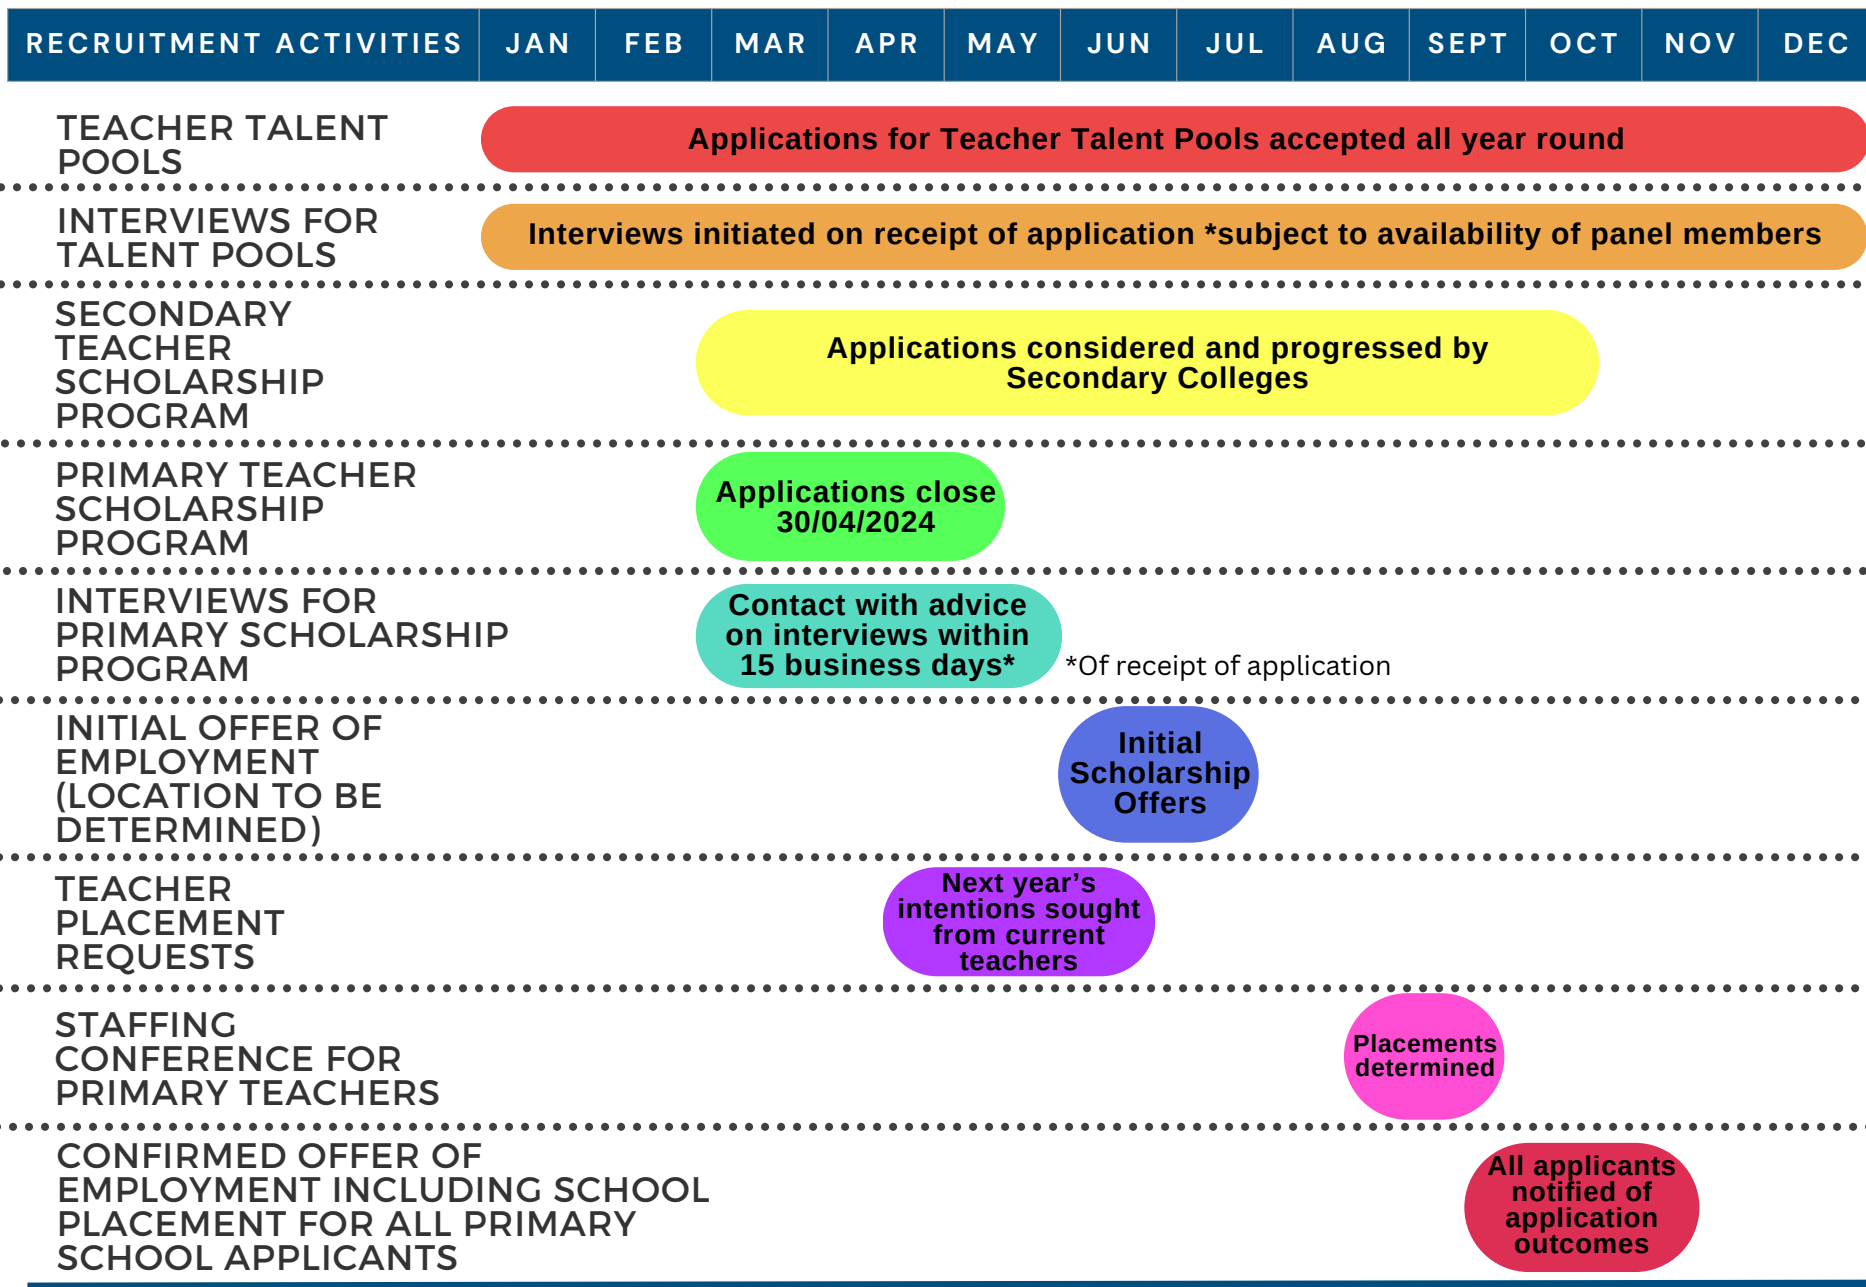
| RECRUITMENT ACTIVITIES | JAN | FEB | MAR | APR | MAY | JUN | JUL | AUG | SEPT | OCT | NOV | DEC |
|---|---|---|---|---|---|---|---|---|---|---|---|---|

TEACHER TALENT POOLS
Applications for Teacher Talent Pools accepted all year round

INTERVIEWS FOR TALENT POOLS
Interviews initiated on receipt of application *subject to availability of panel members

SECONDARY TEACHER SCHOLARSHIP PROGRAM
Applications considered and progressed by Secondary Colleges

PRIMARY TEACHER SCHOLARSHIP PROGRAM
Applications close 30/04/2024

INTERVIEWS FOR PRIMARY SCHOLARSHIP PROGRAM
Contact with advice on interviews within 15 business days*
*Of receipt of application

INITIAL OFFER OF EMPLOYMENT (LOCATION TO BE DETERMINED)
Initial Scholarship Offers

TEACHER PLACEMENT REQUESTS
Next year's intentions sought from current teachers

STAFFING CONFERENCE FOR PRIMARY TEACHERS
Placements determined

CONFIRMED OFFER OF EMPLOYMENT INCLUDING SCHOOL PLACEMENT FOR ALL PRIMARY SCHOOL APPLICANTS
All applicants notified of application outcomes